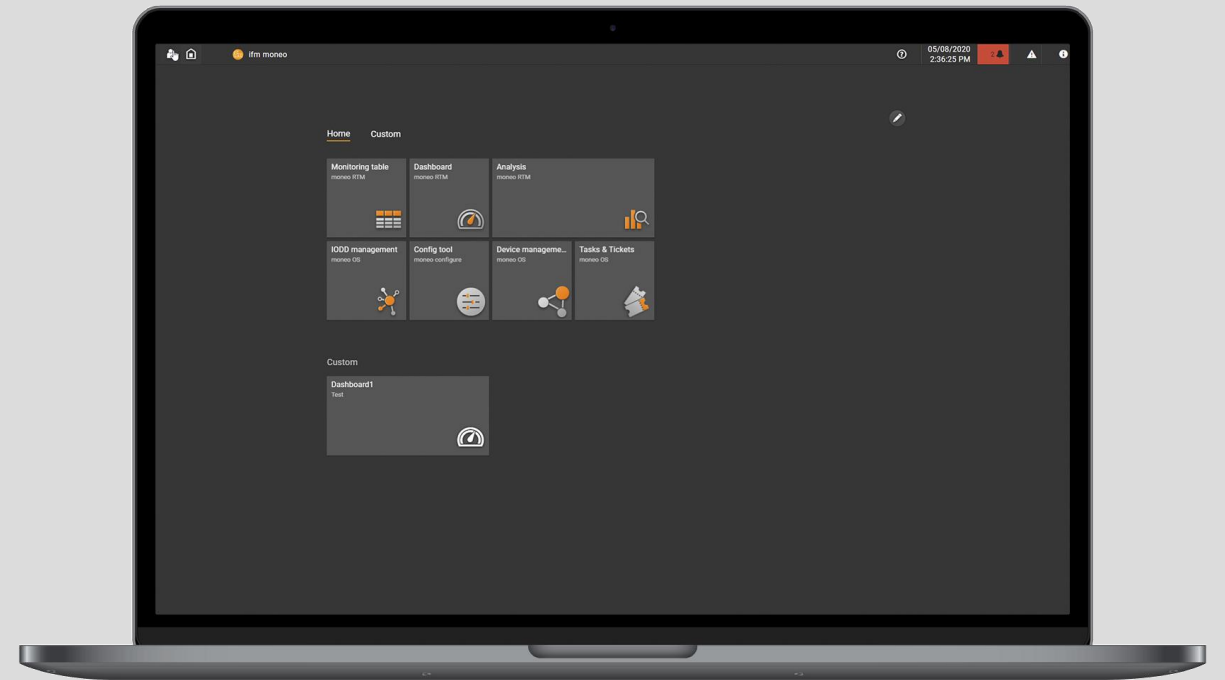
ifm moneo

05/08/2020
2:36:25 PM

2

Home Custom

Monitoring table
moneo RTM

Dashboard
moneo RTM

Analysis
moneo RTM

IODD management
moneo OS

Config tool
moneo configure

Device manageme...
moneo OS

Tasks & Tickets
moneo OS

Custom

Dashboard1
Test